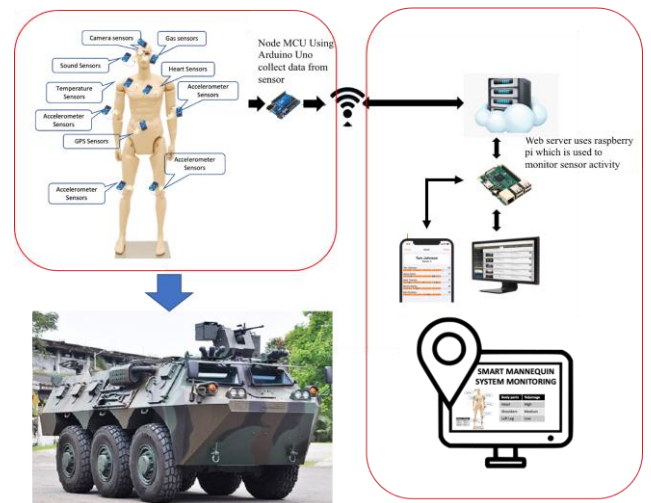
Camera sensors
Gas sensors
Sound Sensors
Heart Sensors
Temperature Sensors
Accelerometer Sensors
Accelerometer Sensors
GPS Sensors
Accelerometer Sensors
Accelerometer Sensors

Node MCU Using Arduino Uno collect data from sensor

Web server uses raspberry pi which is used to monitor sensor activity

Tom Johnson

SMART MANNEQUIN SYSTEM MONITORING

| Body parts | Tolerange |
|---|---|
| Head | High |
| Shoulders | Medium |
| Left Leg | Low |